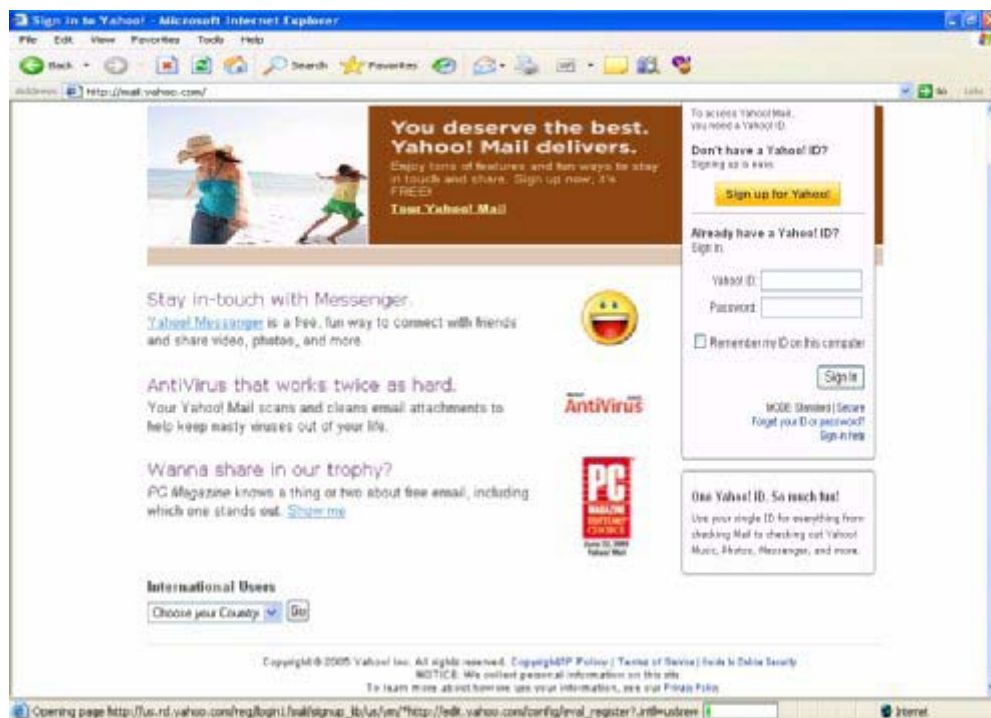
Sign in to Yahoo! - Microsoft Internet Explorer

File Edit View Favorites Tools Help

Back Search Favorites

Address http://mail.yahoo.com/

Go Links

You deserve the best. Yahoo! Mail delivers.

Enjoy tons of features and fun ways to stay in touch and share. Sign up now, it's FREE!

Tour Yahoo! Mail

To access Yahoo! Mail, you need a Yahoo! ID.

Don't have a Yahoo! ID?
Signing up is easy.

Sign up for Yahoo!

Already have a Yahoo! ID?
Sign in.

Yahoo! ID:

Password:

Remember my ID on this computer

Sign In

MODE: Standard | Secure
Forget your ID or password?
Sign-in help

Stay in-touch with Messenger.

Yahoo! Messenger is a free, fun way to connect with friends and share video, photos, and more.

AntiVirus that works twice as hard.

Your Yahoo! Mail scans and cleans email attachments to help keep nasty viruses out of your life.

AntiVirus

Wanna share in our trophy?

PC Magazine knows a thing or two about free email, including which one stands out. Show me

PC MAGAZINE EDITORS' CHOICE

One Yahoo! ID. So much fun!

Use your single ID for everything from checking Mail to checking out Yahoo! Music, Photos, Messenger, and more.

International Users

Choose your Country Go

Copyright © 2005 Yahoo! Inc. All rights reserved. Copyright/IP Policy | Terms of Service | Guide to Online Security
NOTICE: We collect personal information on this site.
To learn more about how we use your information, see our Privacy Policy

Opening page http://us.rd.yahoo.com/reg/login1/mail/signup_lb/us/ym/*http://edit.yahoo.com/config/eval_register?.intl=us&new

Internet